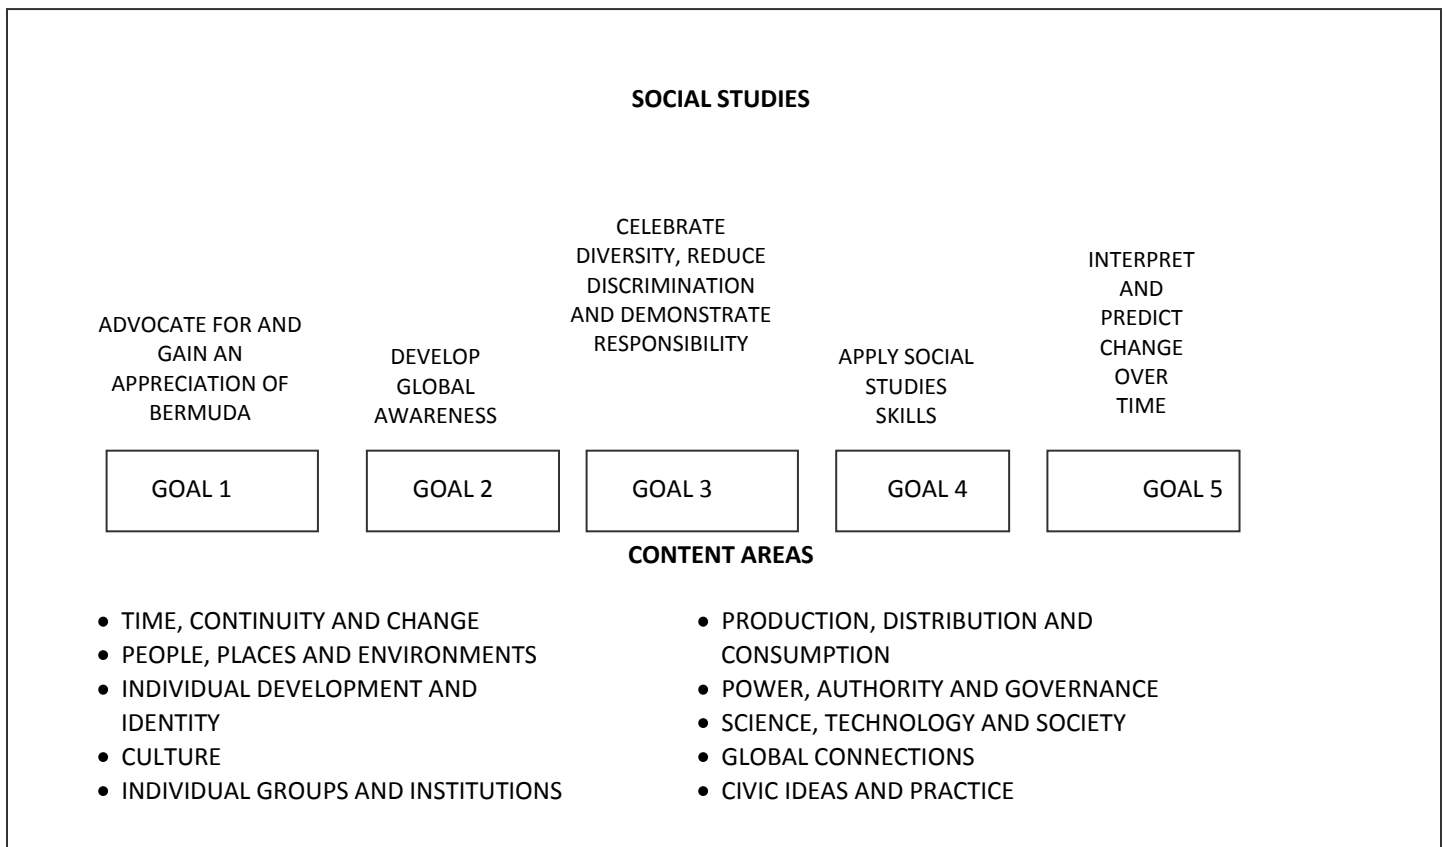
SOCIAL STUDIES

ADVOCATE FOR AND GAIN AN APPRECIATION OF BERMUDA

GOAL 1

DEVELOP GLOBAL AWARENESS

GOAL 2

CELEBRATE DIVERSITY, REDUCE DISCRIMINATION AND DEMONSTRATE RESPONSIBILITY

GOAL 3

APPLY SOCIAL STUDIES SKILLS

GOAL 4

INTERPRET AND PREDICT CHANGE OVER TIME

GOAL 5

CONTENT AREAS

- TIME, CONTINUITY AND CHANGE
- PEOPLE, PLACES AND ENVIRONMENTS
- INDIVIDUAL DEVELOPMENT AND IDENTITY
- CULTURE
- INDIVIDUAL GROUPS AND INSTITUTIONS

- PRODUCTION, DISTRIBUTION AND CONSUMPTION
- POWER, AUTHORITY AND GOVERNANCE
- SCIENCE, TECHNOLOGY AND SOCIETY
- GLOBAL CONNECTIONS
- CIVIC IDEAS AND PRACTICE